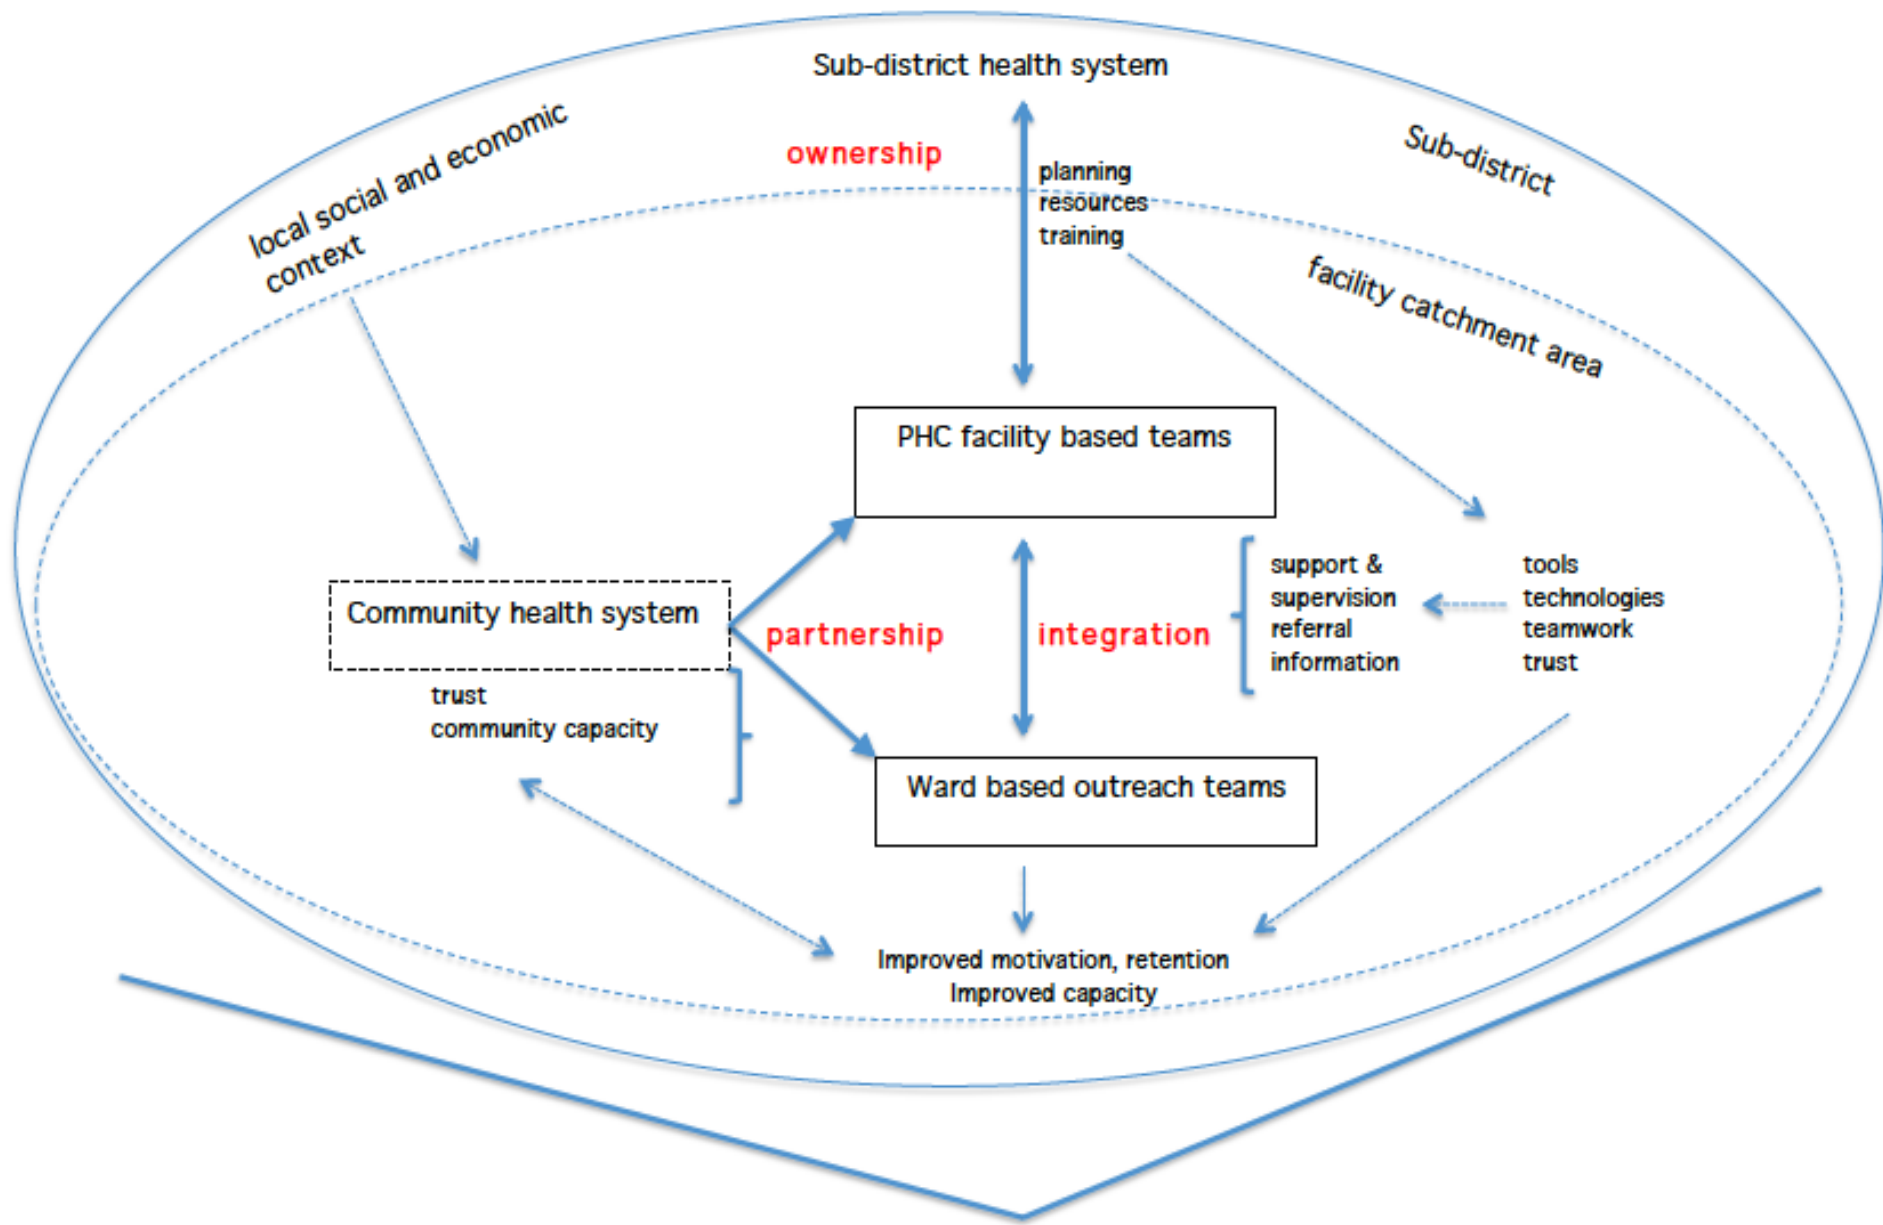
Sub-district health system

local social and economic context

ownership

planning
resources
training

Sub-district

facility catchment area

PHC facility based teams

Community health system

partnership

integration

support &
supervision
referral
information

tools
technologies
teamwork
trust

trust
community capacity

Ward based outreach teams

Improved motivation, retention
Improved capacity